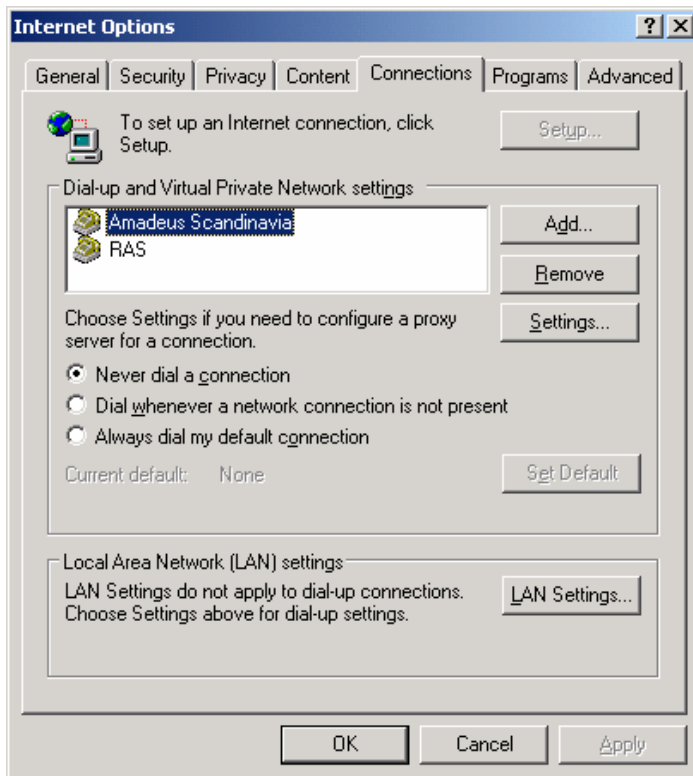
Internet Options

?

X

General

Security

Privacy

Content

Connections

Programs

Advanced

To set up an Internet connection, click Setup.

Setup...

Dial-up and Virtual Private Network settings

Amadeus Scandinavia

RAS

Add...

Remove

Choose Settings if you need to configure a proxy server for a connection.

Settings...

Never dial a connection

Dial whenever a network connection is not present

Always dial my default connection

Current default: None

Set Default

Local Area Network (LAN) settings

LAN Settings do not apply to dial-up connections. Choose Settings above for dial-up settings.

LAN Settings...

OK

Cancel

Apply